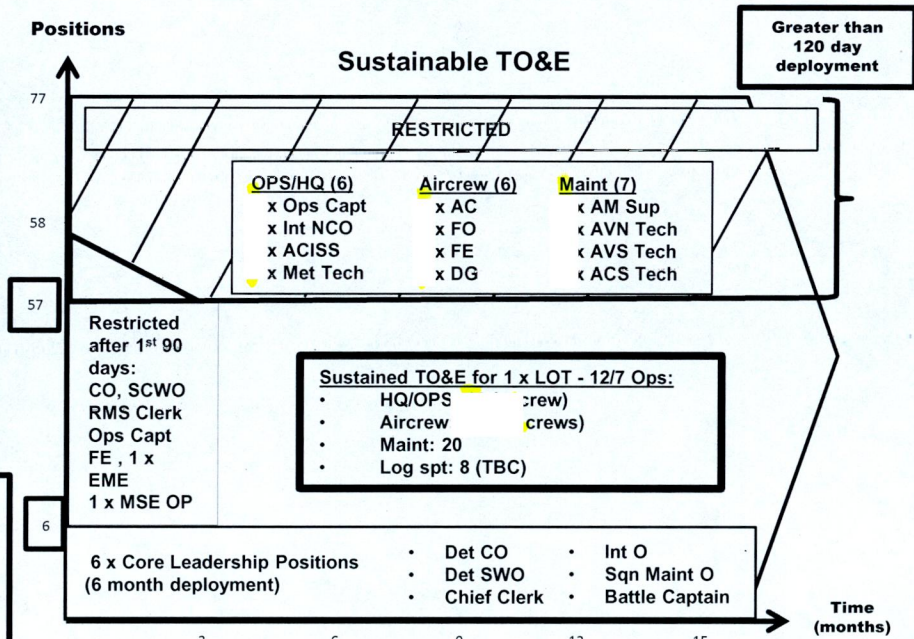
Positions

Sustainable TO&E

Greater than 120 day deployment

77

RESTRICTED

OPS/HQ (6)
x Ops Capt
x Int NCO
x ACISS
x Met Tech

Aircrew (6)
x AC
x FO
x FE
x DG

Maint (7)
x AM Sup
x AVN Tech
x AVS Tech
x ACS Tech

58

57

Restricted after 1st 90 days:
CO, SCWO
RMS Clerk
Ops Capt
FE , 1 x EME
1 x MSE OP

Sustained TO&E for 1 x LOT - 12/7 Ops:
• HQ/OPS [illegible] crew)
• Aircrew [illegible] crews)
• Maint: 20
• Log spt: 8 (TBC)

6

6 x Core Leadership Positions (6 month deployment)

• Det CO
• Det SWO
• Chief Clerk

• Int O
• Sqn Maint O
• Battle Captain

Time (months)

3 6 9 12 15